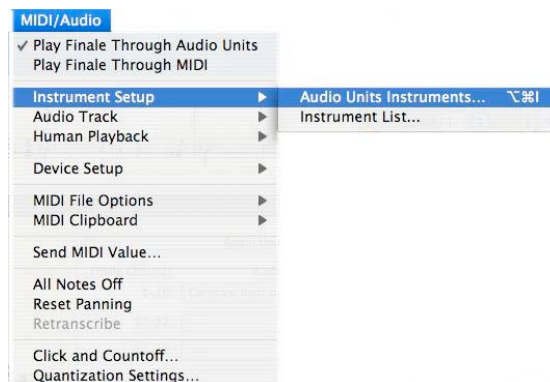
MIDI/Audio
✓ Play Finale Through Audio Units
Play Finale Through MIDI

Instrument Setup
Audio Track
Human Playback

Device Setup

MIDI File Options
MIDI Clipboard

Send MIDI Value...

All Notes Off
Reset Panning
Retranscribe

Click and Countoff...
Quantization Settings...

Audio Units Instruments... ⌥⌘I
Instrument List...